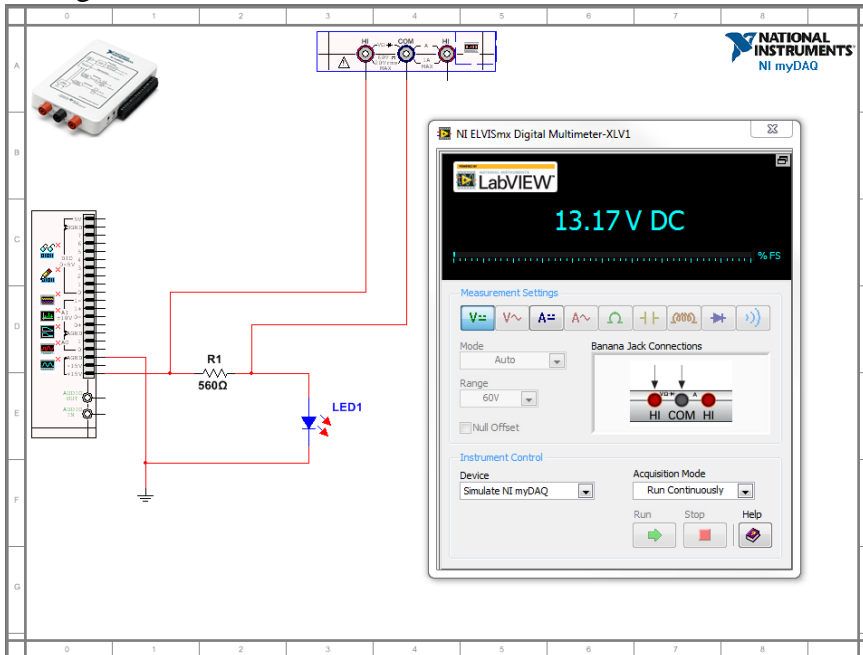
0 1 2 3 4 5 6 7 8

A
B
C
D
E
F
G

NATIONAL INSTRUMENTS
NI myDAQ

HI COM HI

NI ELVISmx Digital Multimeter-XLV1

LabVIEW

13.17 V DC

% FS

Measurement Settings

V= V~ A= A~ Ω

Mode
Auto

Range
60V

Null Offset

Banana Jack Connections

HI COM HI

Instrument Control

Device
Simulate NI myDAQ

Acquisition Mode
Run Continuously

Run Stop Help

R1
560Ω

LED1

0 1 2 3 4 5 6 7 8